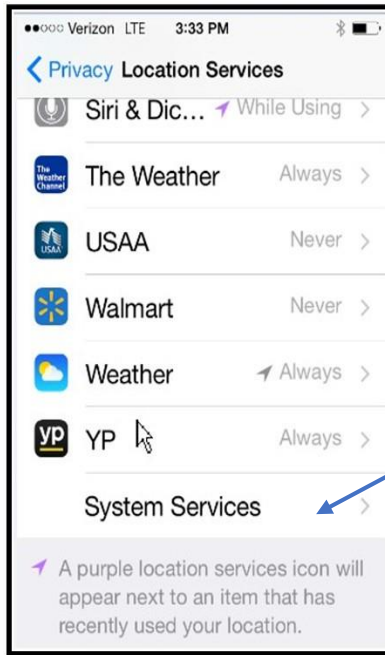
●●○○○ Verizon LTE 3:33 PM

< Privacy Location Services

Siri & Dic... While Using >

The Weather Channel The Weather Always >

USAA USAA Never >

Walmart Never >

Weather Always >

yp YP Always >

System Services >

A purple location services icon will appear next to an item that has recently used your location.